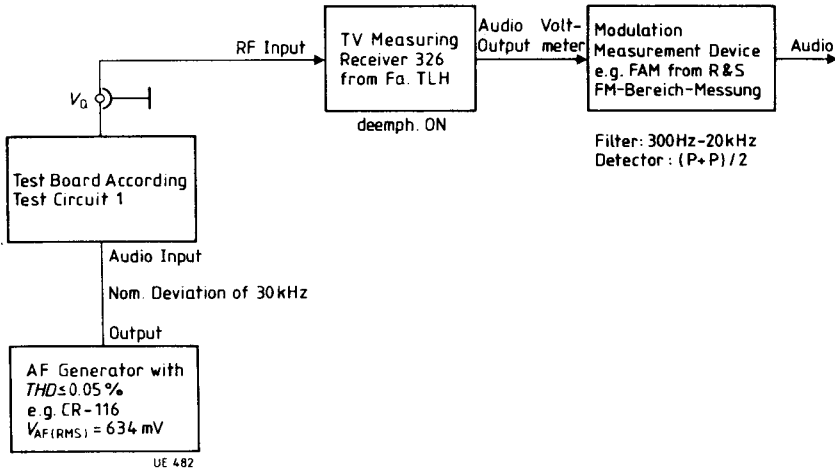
$V_Q$

RF Input

TV Measuring Receiver 326 from Fa. TLH

deemph. ON

Audio Output

Volt-meter

Modulation Measurement Device e.g. FAM from R&S FM-Bereich-Messung

Audio

Filter: 300Hz–20kHz
Detector: (P+P)/2

Test Board According Test Circuit 1

Audio Input

Nom. Deviation of 30kHz

Output

AF Generator with $THD \leq 0.05\%$ e.g. CR-116 $V_{AF(RMS)} = 634$ mV

UE 482